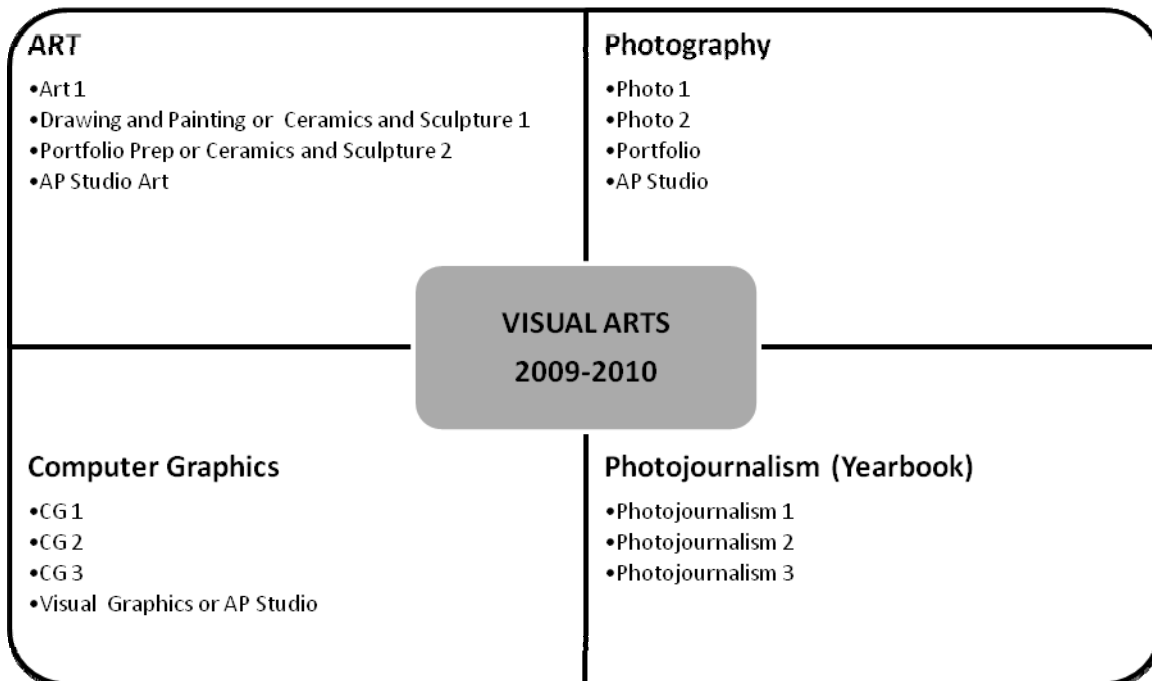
ART

•Art 1
•Drawing and Painting or Ceramics and Sculpture 1
•Portfolio Prep or Ceramics and Sculpture 2
•AP Studio Art

Photography

•Photo 1
•Photo 2
•Portfolio
•AP Studio

VISUAL ARTS
2009-2010

Computer Graphics

•CG 1
•CG 2
•CG 3
•Visual Graphics or AP Studio

Photojournalism (Yearbook)

•Photojournalism 1
•Photojournalism 2
•Photojournalism 3